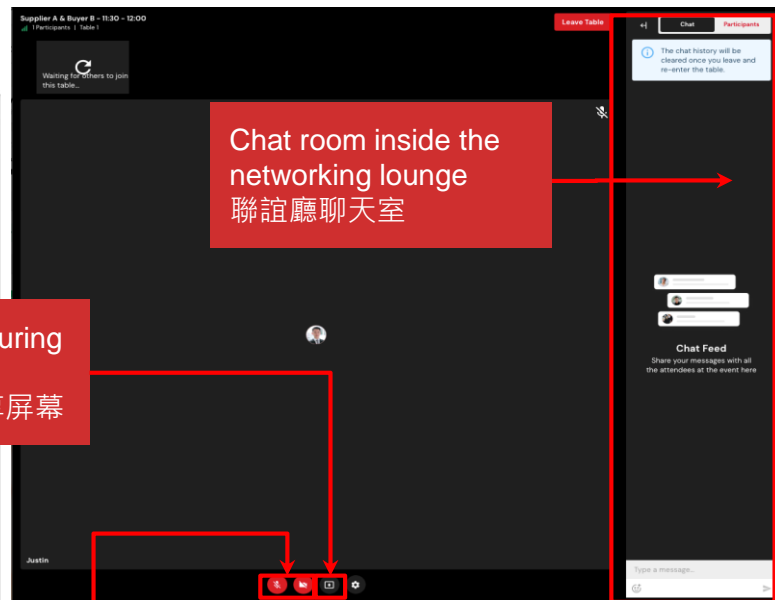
Supplier A & Buyer B - 11:30 - 12:00
1 Participants | Table 1

Leave Table

Chat Participants

The chat history will be cleared once you leave and re-enter the table.

Waiting for others to join this table...

Chat room inside the networking lounge
聯誼廳聊天室

uring

屏幕

Chat Feed
Share your messages with all the attendees at the event here

Justin

Type a message...